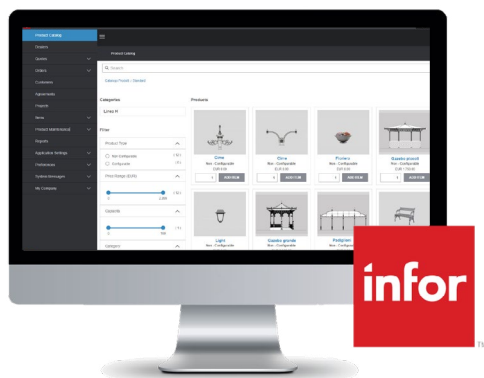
Product Catalog
Dealers
Quotes
Orders
Customers
Agreements
Projects
Items
Product Maintenance
Reports
Application Settings
Preferences
System Messages
My Company

Product Catalog
Search
Catalogs/Trends / Standard

Categories
Linea H
Filter
Product Type
Non-Configurable
Configurable
Price Range (EUR)
Capacity
Category

Products
Cirro
Non - Configurable
Cirro
Non - Configurable
Fiorino
Non - Configurable
Gazebo piccolo
Non - Configurable
Light
Non - Configurable
Gazebo grande
Non - Configurable
Padiglioni
Non - Configurable

ADD ITEM
ADD ITEM
ADD ITEM
ADD ITEM

infor
TM